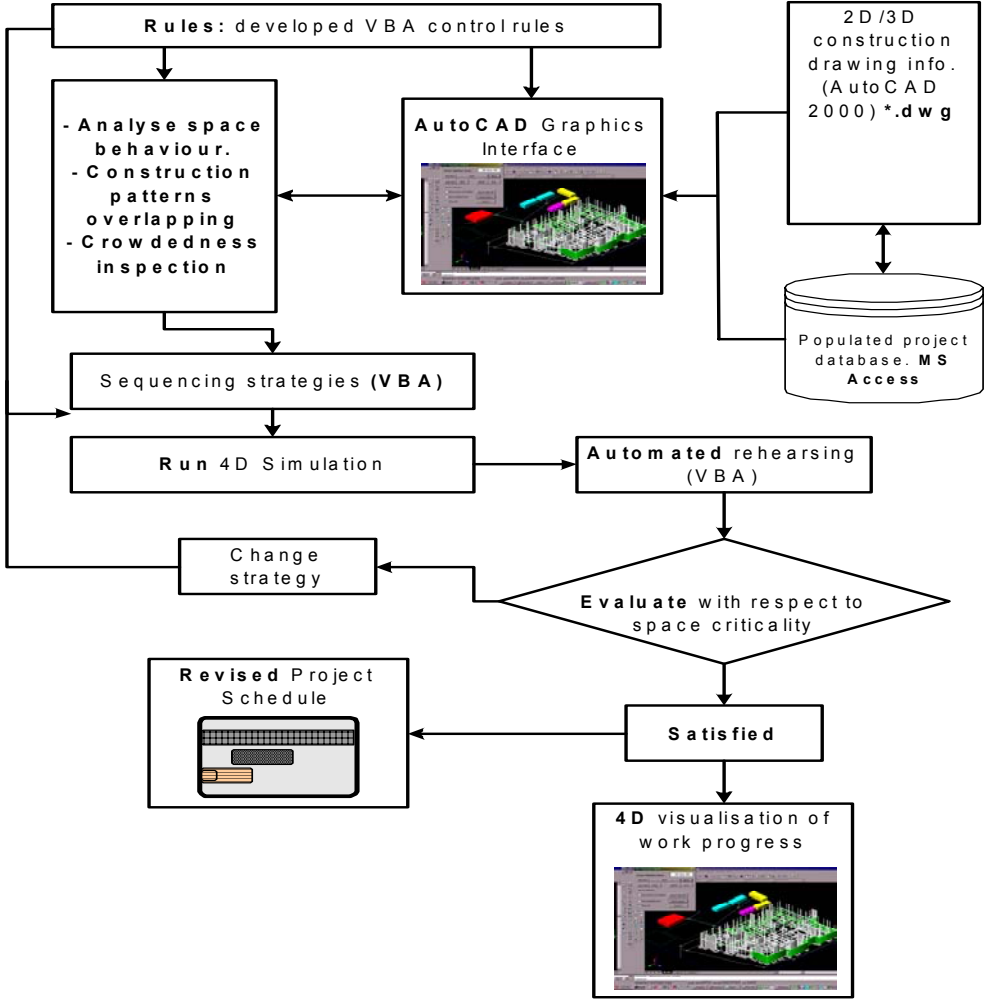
**Rules:** developed VBA control rules

2D/3D construction drawing info. (AutoCAD 2000) ***.dwg**

**- Analyse space behaviour.**
**- Construction patterns overlapping**
**- Crowdedness inspection**

**AutoCAD** Graphics Interface

Populated project database. **MS Access**

Sequencing strategies **(VBA)**

**Run** 4D Simulation

**Automated** rehearsing (VBA)

Change strategy

**Evaluate** with respect to space criticality

**Revised** Project Schedule

**Satisfied**

**4D** visualisation of work progress